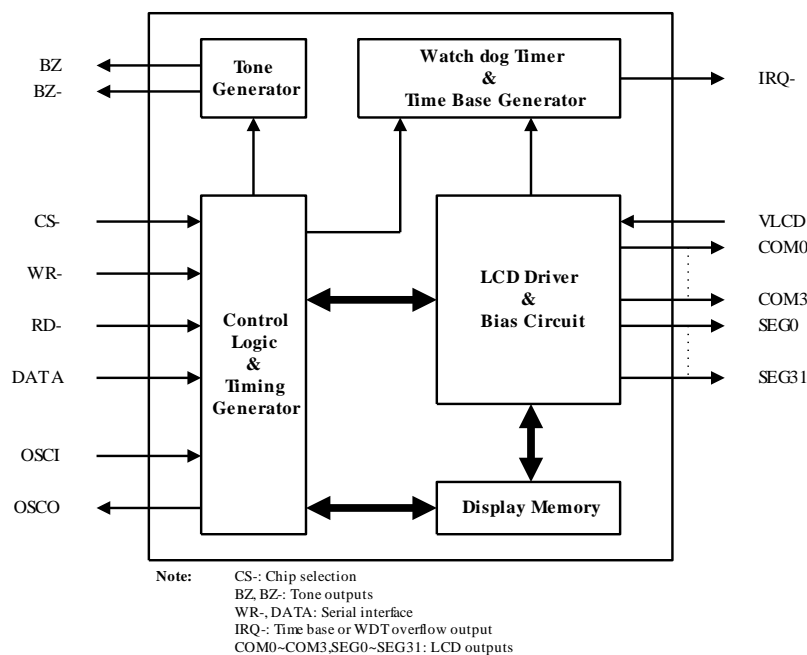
BZ
BZ-
Tone Generator
Watch dog Timer & Time Base Generator
IRQ-
CS-
WR-
RD-
DATA
OSCI
OSCO
Control Logic & Timing Generator
LCD Driver & Bias Circuit
VLCD
COM0
COM3
SEG0
SEG31
Display Memory

Note: CS-: Chip selection
BZ, BZ-: Tone outputs
WR-, DATA: Serial interface
IRQ-: Time base or WDT overflow output
COM0~COM3,SEG0~SEG31: LCD outputs